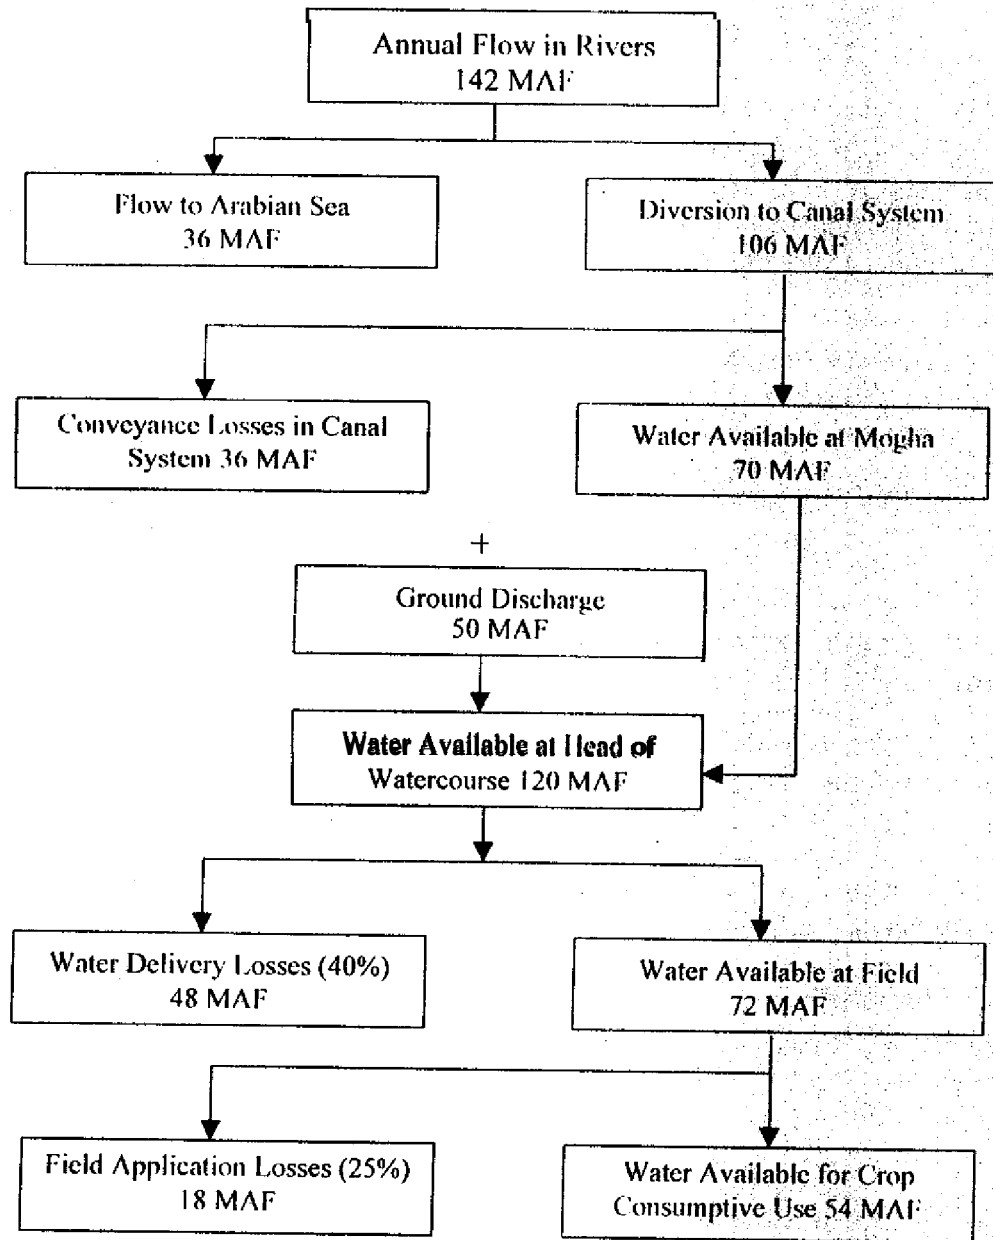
Annual Flow in Rivers
142 MAF

Flow to Arabian Sea
36 MAF

Diversion to Canal System
106 MAF

Conveyance Losses in Canal System 36 MAF

Water Available at Mogha
70 MAF

+

Ground Discharge
50 MAF

Water Available at Head of Watercourse 120 MAF

Water Delivery Losses (40%)
48 MAF

Water Available at Field
72 MAF

Field Application Losses (25%)
18 MAF

Water Available for Crop Consumptive Use 54 MAF